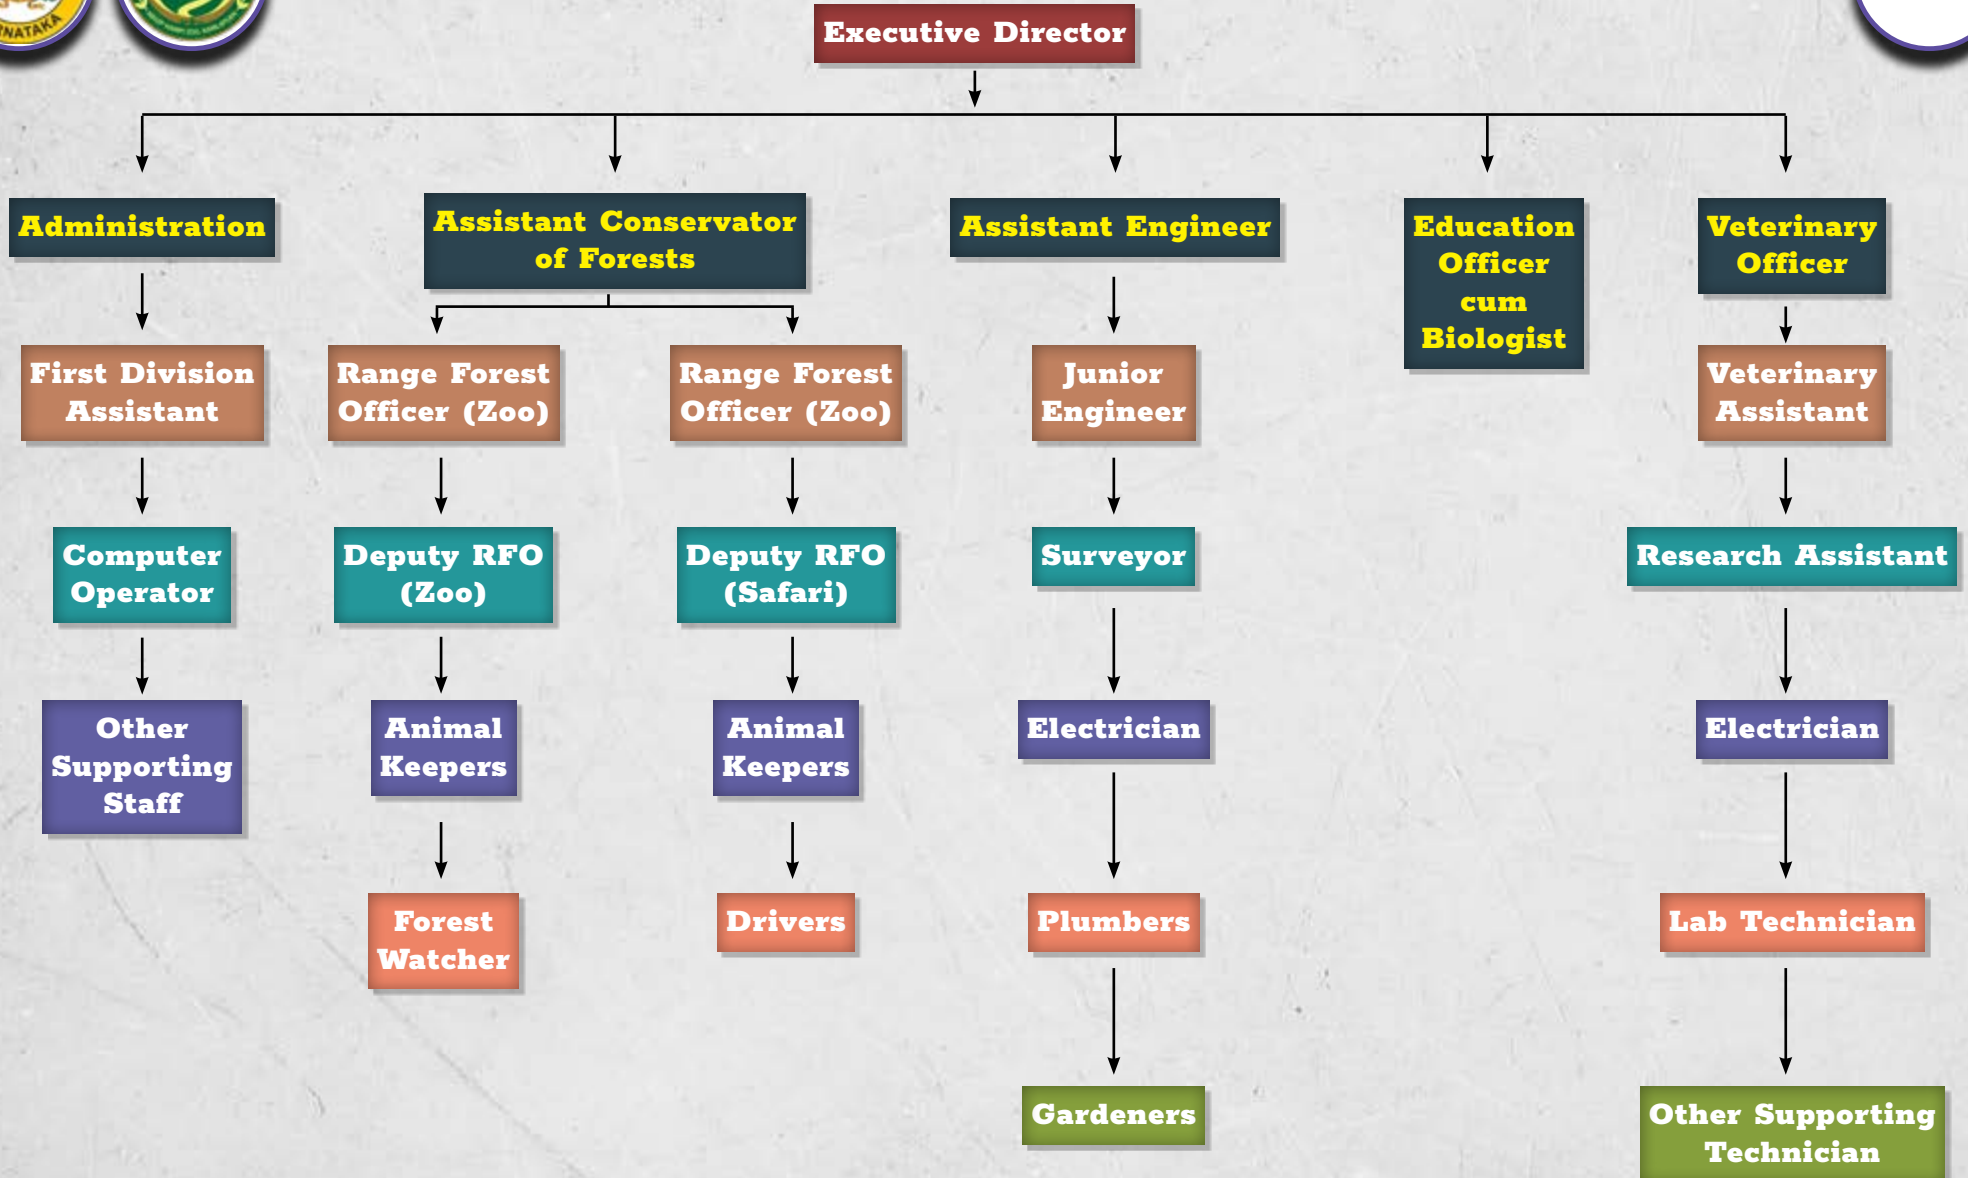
NATAKA

Executive Director

Administration

First Division Assistant

Computer Operator

Other Supporting Staff

Assistant Conservator of Forests

Range Forest Officer (Zoo)

Deputy RFO (Zoo)

Animal Keepers

Forest Watcher

Range Forest Officer (Zoo)

Deputy RFO (Safari)

Animal Keepers

Drivers

Assistant Engineer

Junior Engineer

Surveyor

Electrician

Plumbers

Gardeners

Education Officer cum Biologist

Veterinary Officer

Veterinary Assistant

Research Assistant

Electrician

Lab Technician

Other Supporting Technician